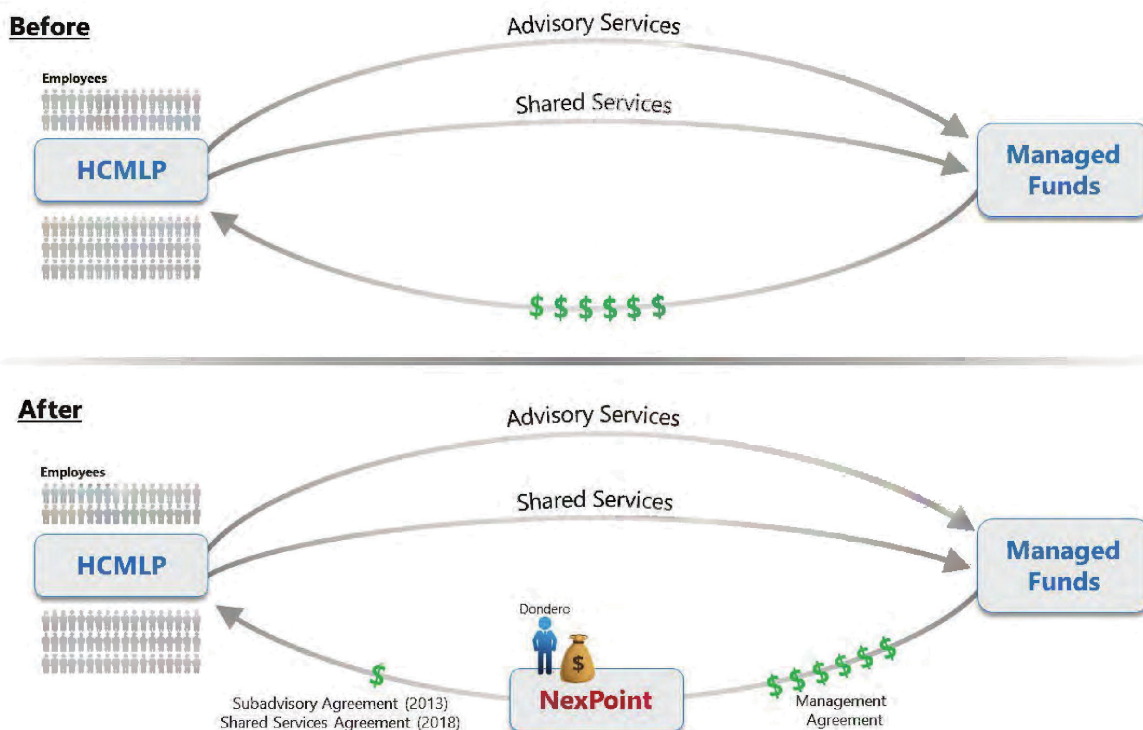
Before

Advisory Services

Employees

Shared Services

HCMLP

Managed Funds

$ $ $ $ $ $

After

Advisory Services

Employees

Shared Services

HCMLP

Managed Funds

Dondero

$

$

Subadvisory Agreement (2013)
Shared Services Agreement (2018)

NexPoint

$ $ $ $ $ $ $

Management Agreement